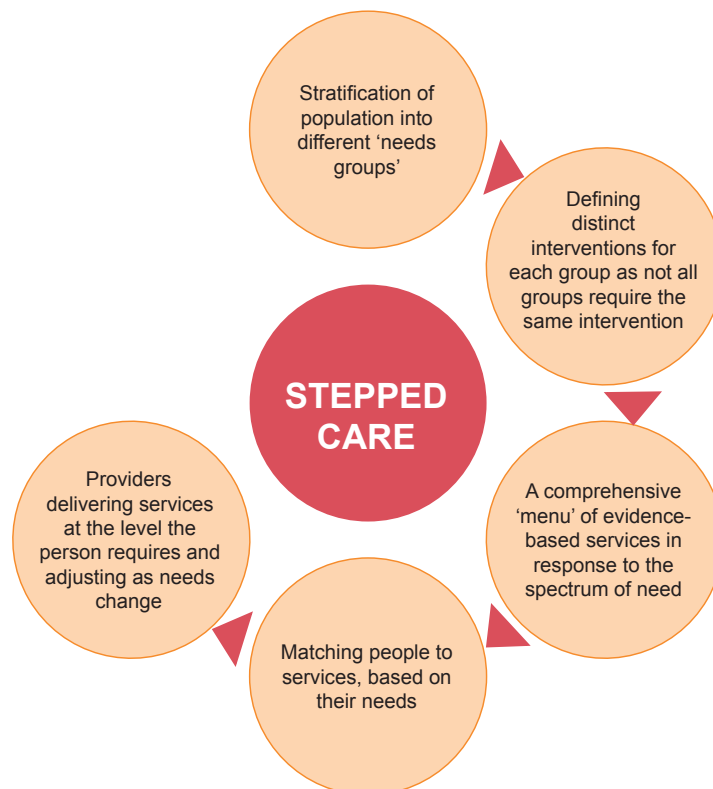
Stratification of population into different ‘needs groups’

Defining distinct interventions for each group as not all groups require the same intervention

A comprehensive ‘menu’ of evidence-based services in response to the spectrum of need

Matching people to services, based on their needs

Providers delivering services at the level the person requires and adjusting as needs change

STEPPED CARE